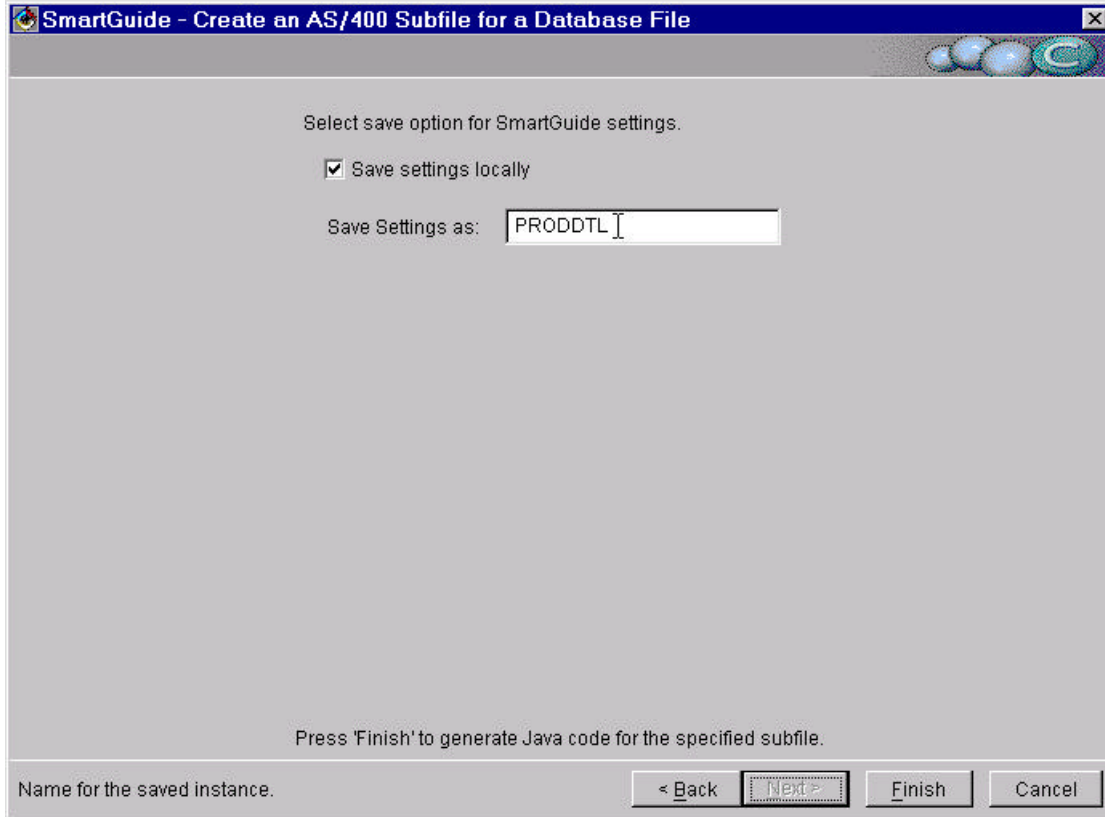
SmartGuide - Create an AS/400 Subfile for a Database File

Select save option for SmartGuide settings.

Save settings locally

Save Settings as: PRODDTL

Press 'Finish' to generate Java code for the specified subfile.

Name for the saved instance.

< Back
Next >
Finish
Cancel